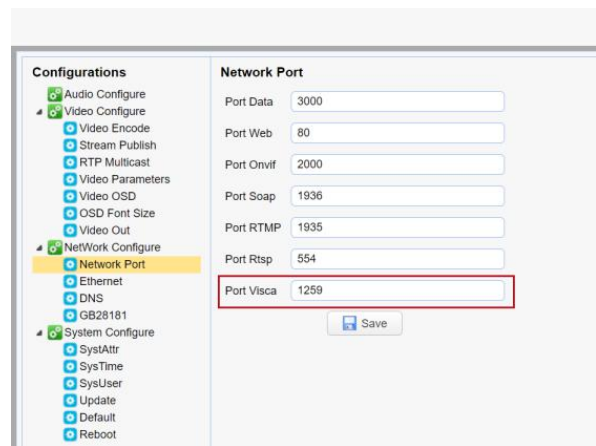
Configurations

Audio Configure
Video Configure
Video Encode
Stream Publish
RTP Multicast
Video Parameters
Video OSD
OSD Font Size
Video Out
NetWork Configure
Network Port
Ethernet
DNS
GB28181
System Configure
SystAttr
SysTime
SysUser
Update
Default
Reboot

Network Port

| | |
|---|---|
| Port Data | 3000 |
| Port Web | 80 |
| Port Onvif | 2000 |
| Port Soap | 1936 |
| Port RTMP | 1935 |
| Port Rtsp | 554 |
| Port Visca | 1259 |

Save